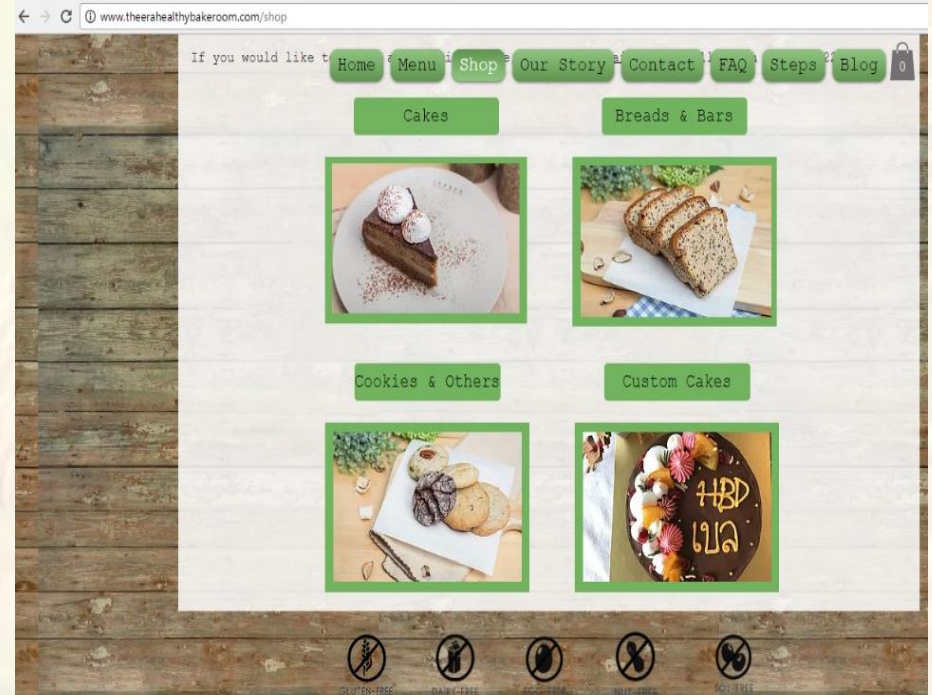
www.theerahealthybakeroom.com/shop

If you would like t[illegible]

Home Menu Shop Our Story Contact FAQ Steps Blog 0

Cakes

Breads & Bars

Cookies & Others

Custom Cakes

HBD
เบล

GLUTEN-FREE DAIRY-FREE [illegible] NUT-FREE SOY-FREE